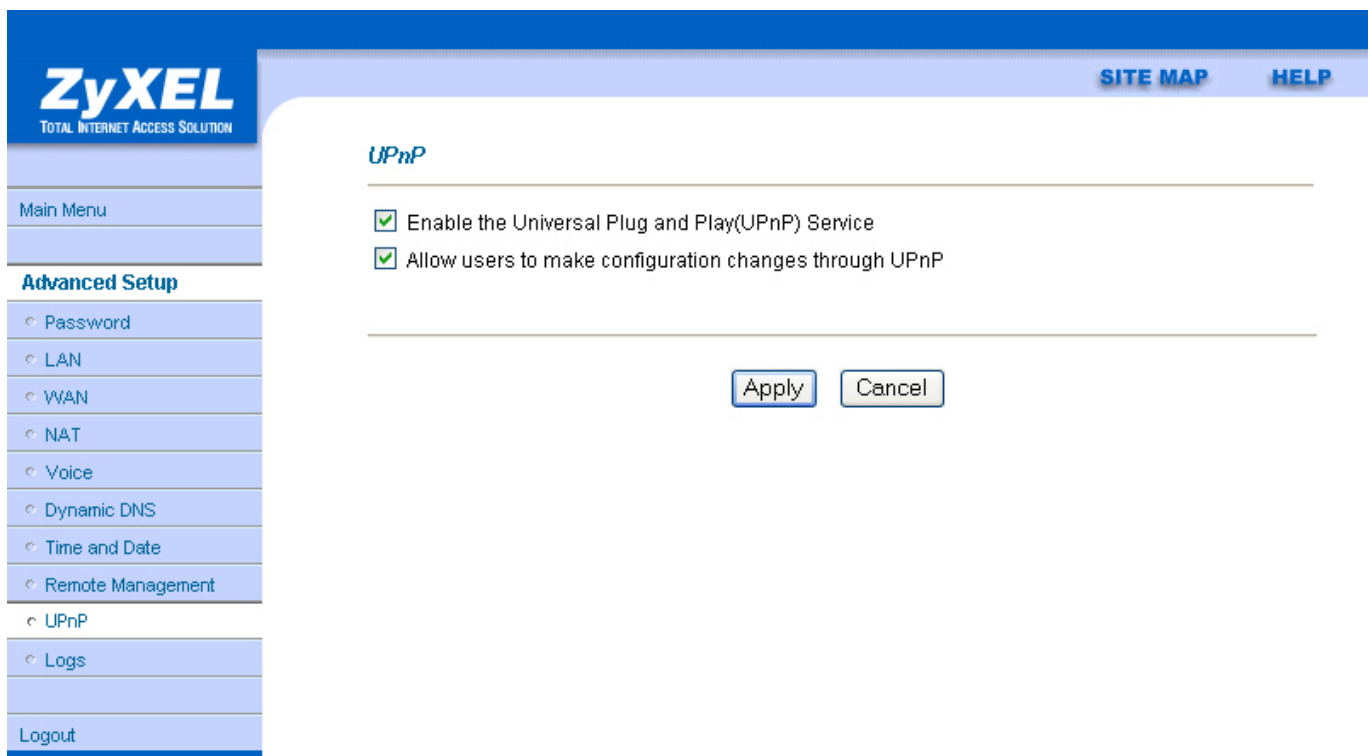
ZyXEL
TOTAL INTERNET ACCESS SOLUTION

SITE MAP HELP

Main Menu

Advanced Setup

Password

LAN

WAN

NAT

Voice

Dynamic DNS

Time and Date

Remote Management

UPnP

Logs

Logout

UPnP

Enable the Universal Plug and Play(UPnP) Service

Allow users to make configuration changes through UPnP

Apply Cancel